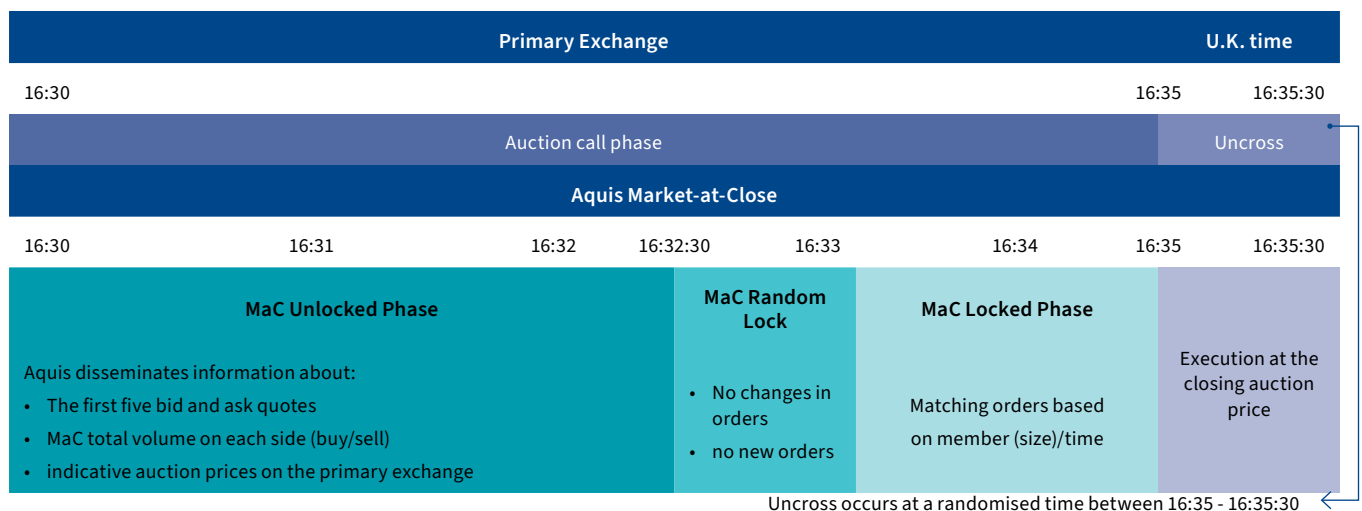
Primary Exchange

U.K. time

16:30

16:35

16:35:30

Auction call phase

Uncross

Aquis Market-at-Close

16:30

16:31

16:32

16:32:30

16:33

16:34

16:35

16:35:30

MaC Unlocked Phase

Aquis disseminates information about:
• The first five bid and ask quotes
• MaC total volume on each side (buy/sell)
• indicative auction prices on the primary exchange

MaC Random Lock

• No changes in orders
• no new orders

MaC Locked Phase

Matching orders based on member (size)/time

Execution at the closing auction price

Uncross occurs at a randomised time between 16:35 - 16:35:30